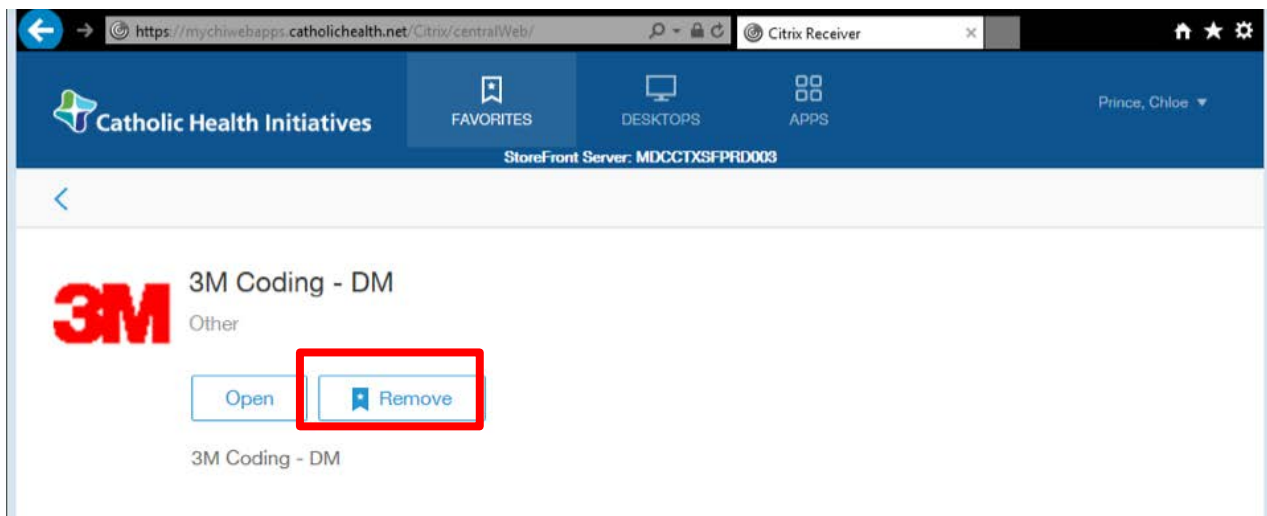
https://mychiwebapps.catholichealth.net/Citrix/centralWeb/
Citrix Receiver
×

Catholic Health Initiatives
FAVORITES
DESKTOPS
APPS
Prince, Chloe
StoreFront Server: MDCCTXSFPRD003

<

3M
3M Coding - DM
Other
Open
Remove
3M Coding - DM